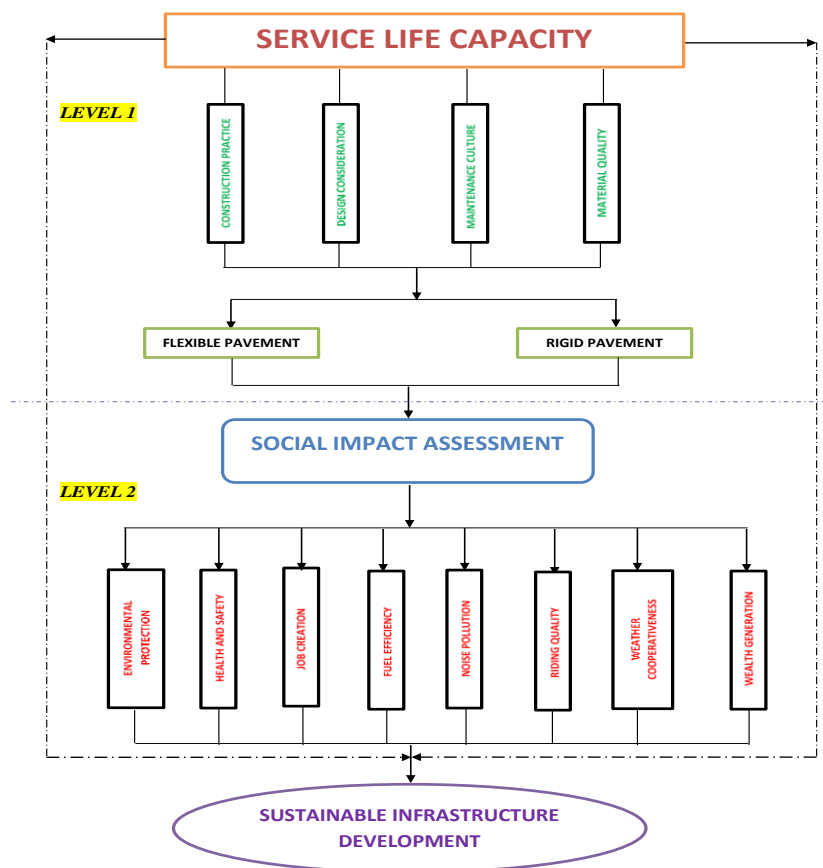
SERVICE LIFE CAPACITY

LEVEL 1

CONSTRUCTION PRACTICE

DESIGN CONSIDERATION

MAINTENANCE CULTURE

MATERIAL QUALITY

FLEXIBLE PAVEMENT

RIGID PAVEMENT

SOCIAL IMPACT ASSESSMENT

LEVEL 2

ENVIRONMENTAL PROTECTION

HEALTH AND SAFETY

JOB CREATION

FUEL EFFICIENCY

NOISE POLLUTION

RIDING QUALITY

WEATHER COOPERATIVENESS

WEALTH GENERATION

SUSTAINABLE INFRASTRUCTURE DEVELOPMENT